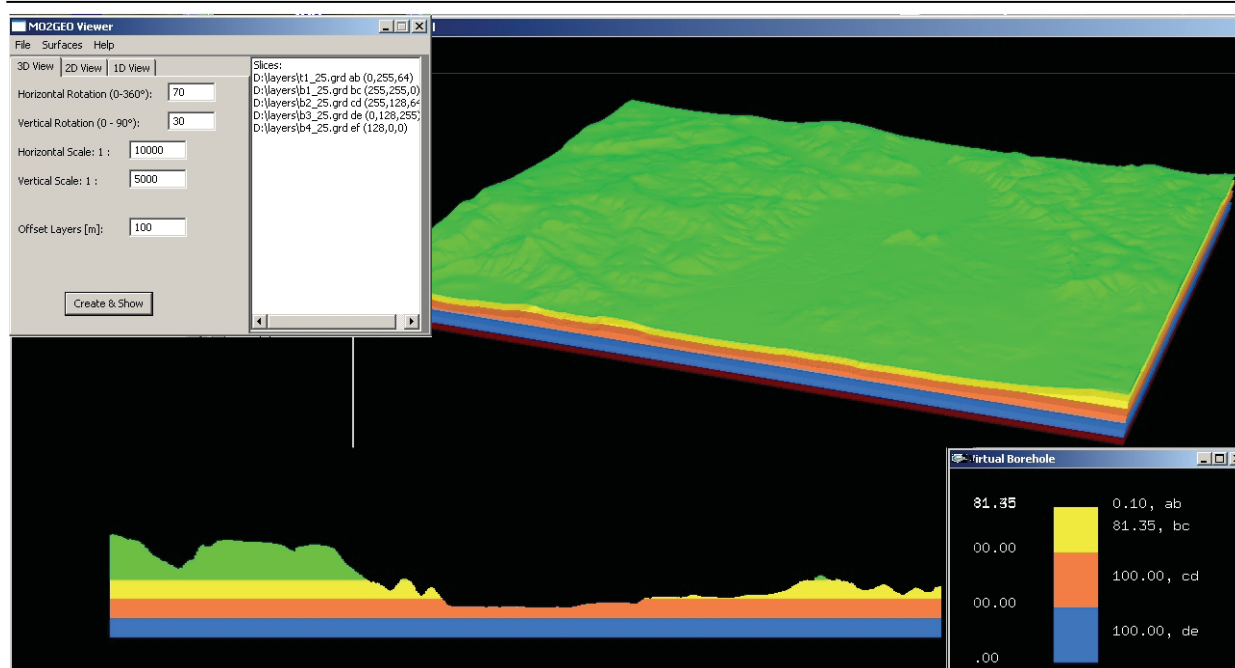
M02GEO Viewer

File Surfaces Help

3D View 2D View 1D View

Horizontal Rotation (0-360°): 70

Vertical Rotation (0 - 90°): 30

Horizontal Scale: 1 : 10000

Vertical Scale: 1 : 5000

Offset Layers [m]: 100

Create & Show

Slices:
D:\layers\t1_25.grd ab (0,255,64)
D:\layers\b1_25.grd bc (255,255,0)
D:\layers\b2_25.grd cd (255,128,64
D:\layers\b3_25.grd de (0,128,255)
D:\layers\b4_25.grd ef (128,0,0)

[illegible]irtual Borehole

81.35
00.00
00.00
.00

0.10, ab
81.35, bc
100.00, cd
100.00, de